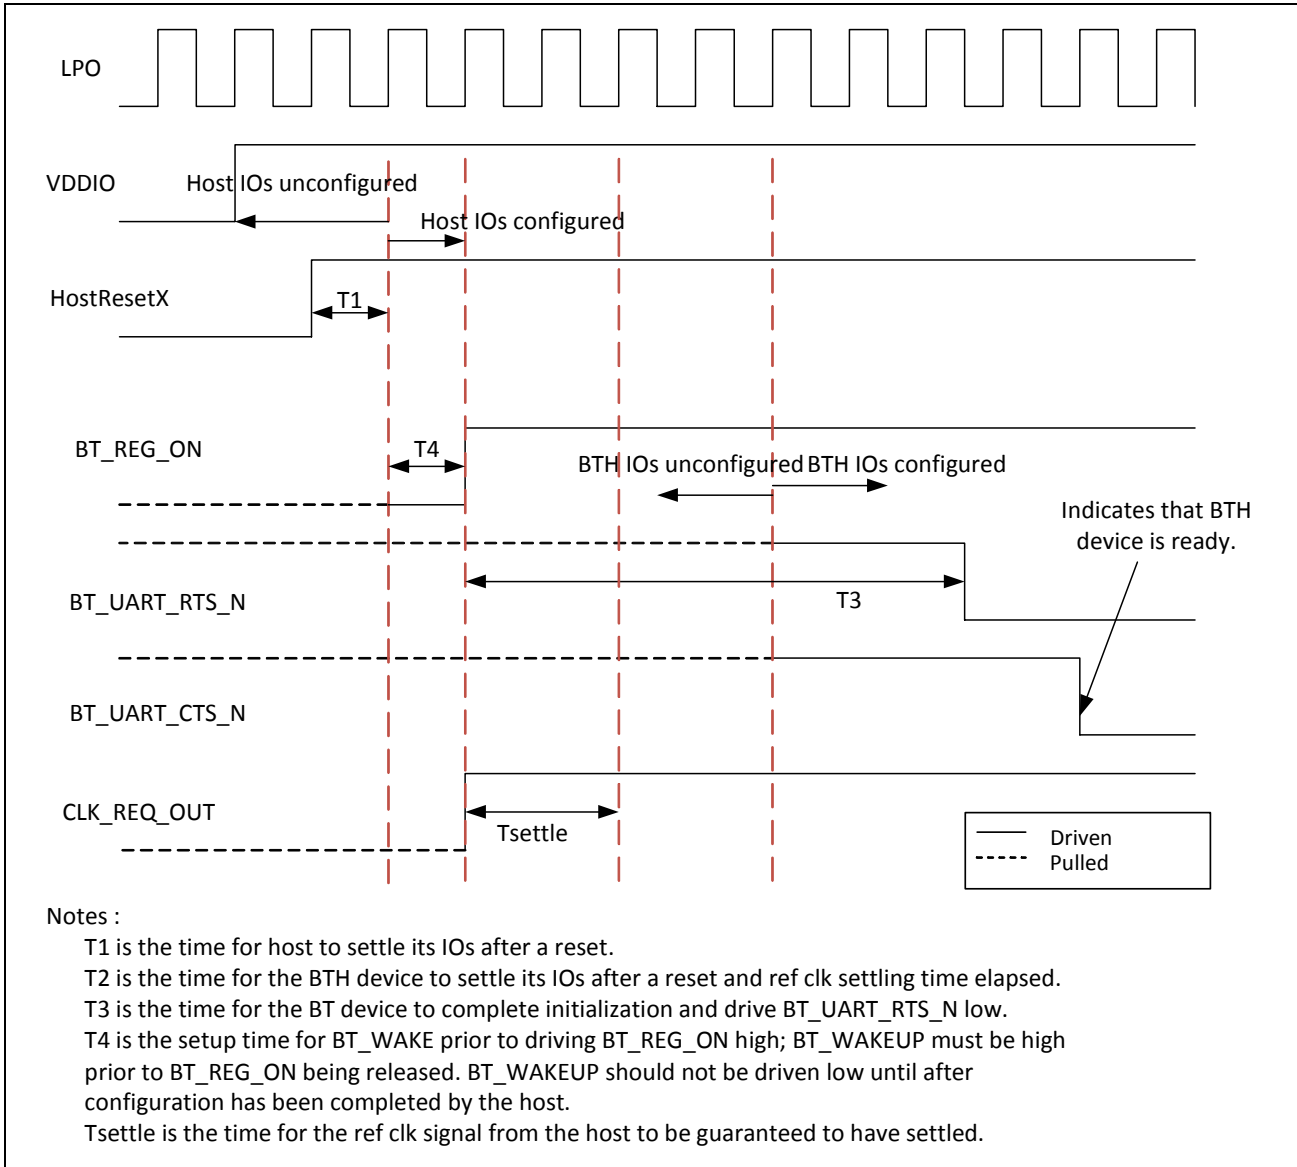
LPO

VDDIO

Host IOs unconfigured

Host IOs configured

HostResetX

T1

BT_REG_ON

T4

BTH IOs unconfigured

BTH IOs configured

Indicates that BTH device is ready.

BT_UART_RTS_N

T3

BT_UART_CTS_N

CLK_REQ_OUT

Tsettle

Driven
Pulled

Notes :

T1 is the time for host to settle its IOs after a reset.

T2 is the time for the BTH device to settle its IOs after a reset and ref clk settling time elapsed.

T3 is the time for the BT device to complete initialization and drive BT_UART_RTS_N low.

T4 is the setup time for BT_WAKE prior to driving BT_REG_ON high; BT_WAKEUP must be high prior to BT_REG_ON being released. BT_WAKEUP should not be driven low until after configuration has been completed by the host.

Tsettle is the time for the ref clk signal from the host to be guaranteed to have settled.